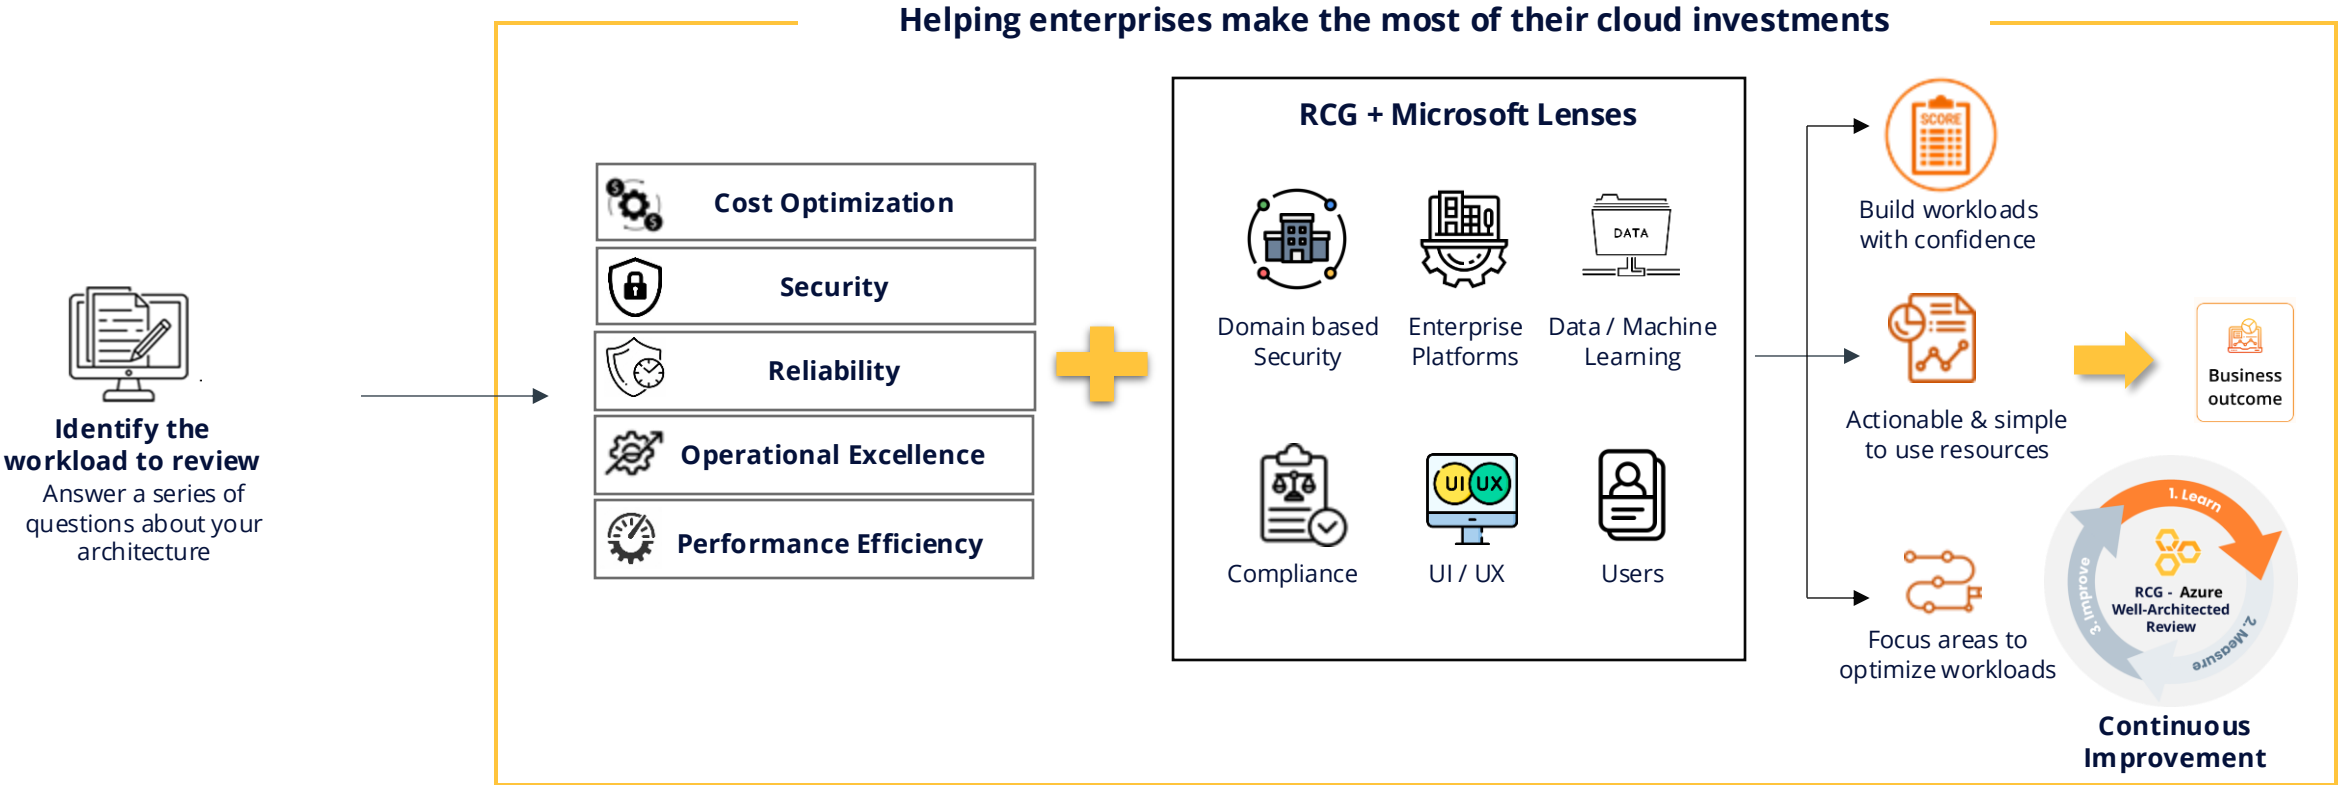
Helping enterprises make the most of their cloud investments

Identify the workload to review
Answer a series of questions about your architecture

Cost Optimization

Security

Reliability

Operational Excellence

Performance Efficiency

RCG + Microsoft Lenses

Domain based Security

Enterprise Platforms

DATA

Data / Machine Learning

Compliance

UI UX

UI / UX

Users

SCORE

Build workloads with confidence

Actionable & simple to use resources

Focus areas to optimize workloads

Business outcome

1. Learn

2. Measure

3. Improve

RCG - Azure Well-Architected Review

Continuous Improvement